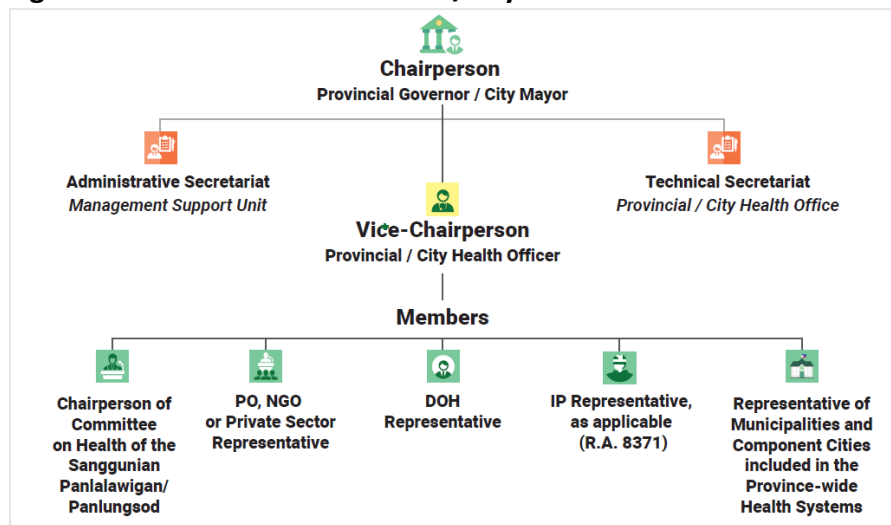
Chairperson
Provincial Governor / City Mayor

Administrative Secretariat
*Management Support Unit*

Technical Secretariat
*Provincial / City Health Office*

Vice-Chairperson
Provincial / City Health Officer

Members

Chairperson of Committee on Health of the Sanggunian Panlalawigan/ Panlungsod

PO, NGO or Private Sector Representative

DOH Representative

IP Representative, as applicable (R.A. 8371)

Representative of Municipalities and Component Cities included in the Province-wide Health Systems